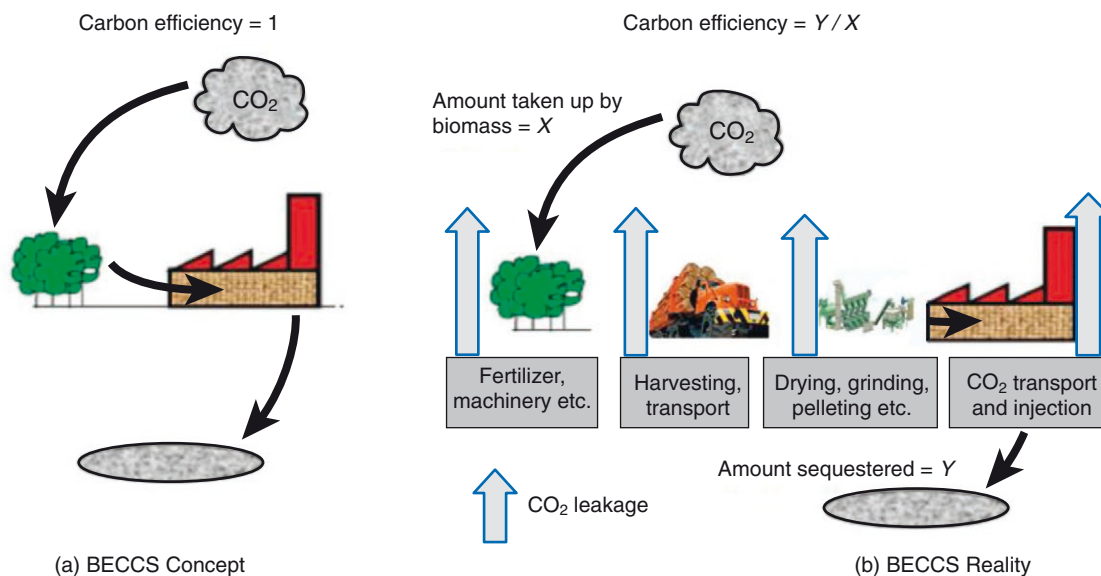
Carbon efficiency = 1

$CO_2$

(a) BECCS Concept

Carbon efficiency = $Y / X$

Amount taken up by biomass = $X$

$CO_2$

Fertilizer, machinery etc.

Harvesting, transport

Drying, grinding, pelleting etc.

$CO_2$ transport and injection

Amount sequestered = $Y$

$CO_2$ leakage

(b) BECCS Reality